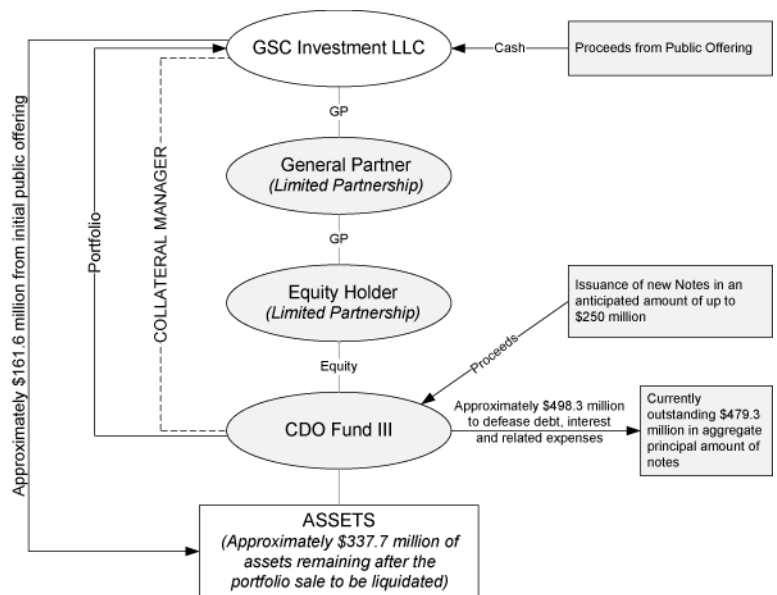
GSC Investment LLC

Cash

Proceeds from Public Offering

GP

General Partner
(Limited Partnership)

GP

Equity Holder
(Limited Partnership)

Issuance of new Notes in an anticipated amount of up to $250 million

Proceeds

Equity

CDO Fund III

Approximately $498.3 million to defease debt, interest and related expenses

Currently outstanding $479.3 million in aggregate principal amount of notes

Approximately $161.6 million from initial public offering

Portfolio

COLLATERAL MANAGER

ASSETS
(Approximately $337.7 million of assets remaining after the portfolio sale to be liquidated)